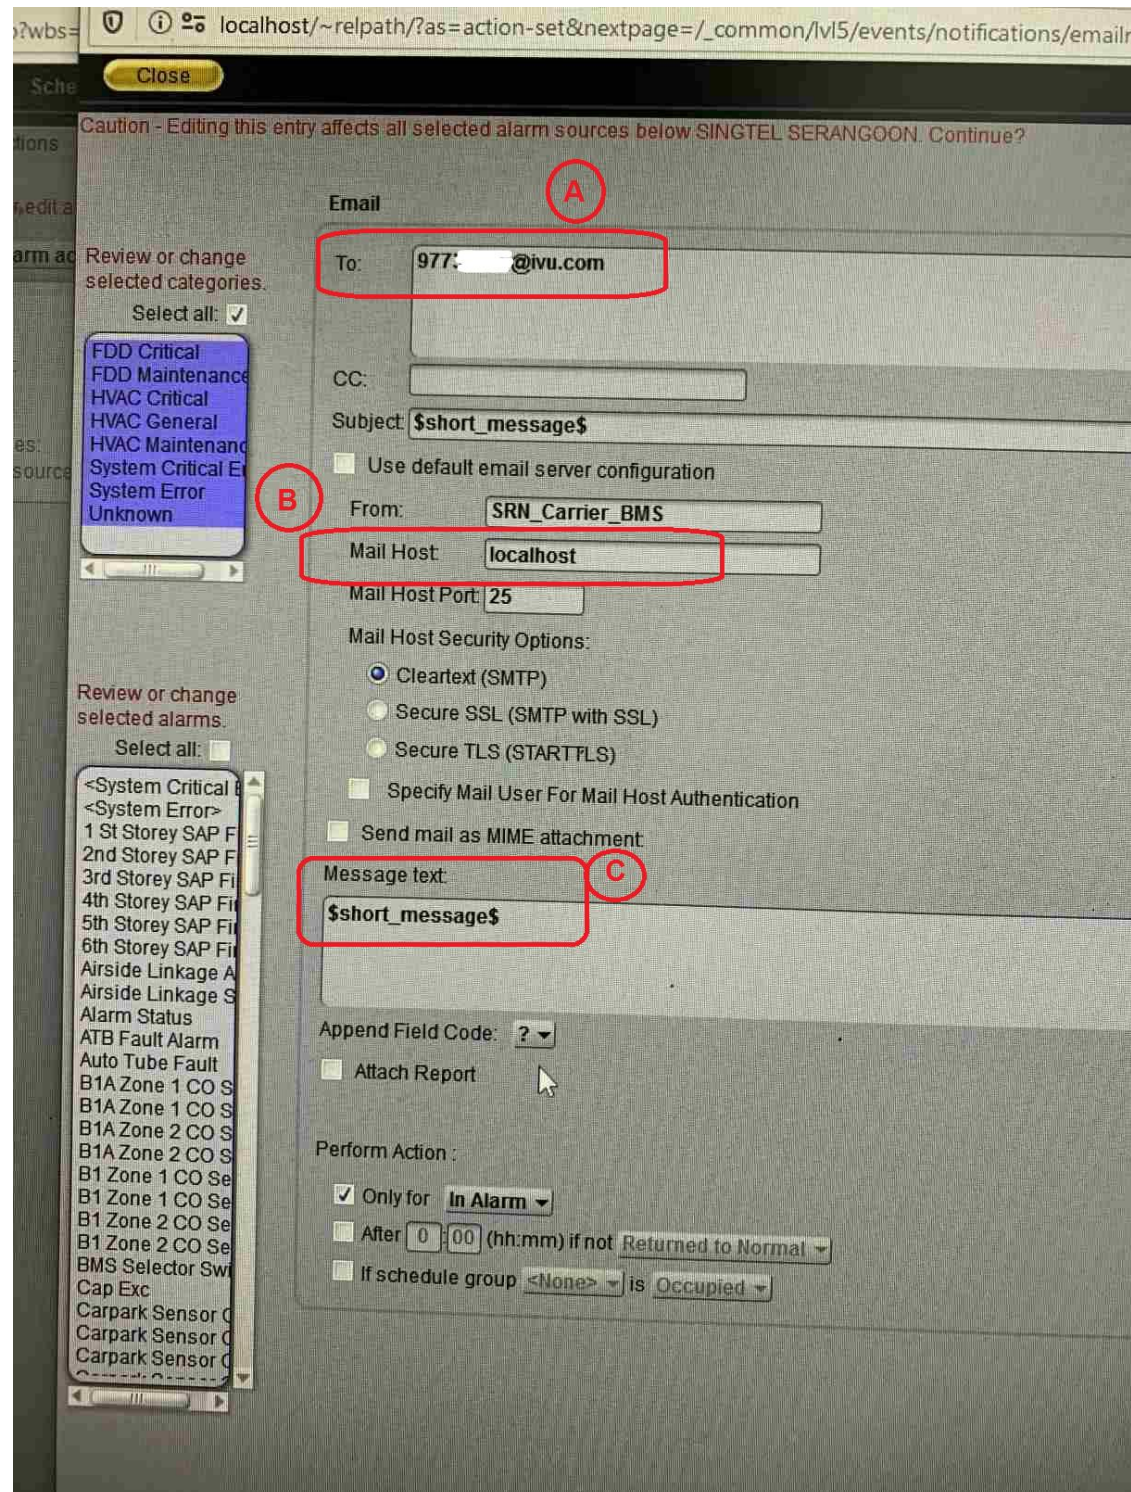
?wbs= localhost/~relpath/?as=action-set&nextpage=/_common/lvl5/events/notifications/emailr

Sche
Close

tions
Caution - Editing this entry affects all selected alarm sources below SINGTEL SERANGOON. Continue?

edit a
A
Email

arm ac
Review or change selected categories.
To: 977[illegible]@ivu.com

Select all: ✓

FDD Critical
FDD Maintenance
HVAC Critical
HVAC General
HVAC Maintenanc
System Critical E
System Error
Unknown

CC:
Subject: $short_message$
Use default email server configuration
es:
source
B
From: SRN_Carrier_BMS
Mail Host: localhost
Mail Host Port: 25
Mail Host Security Options:
Cleartext (SMTP)
Secure SSL (SMTP with SSL)
Secure TLS (STARTTLS)
Specify Mail User For Mail Host Authentication
Send mail as MIME attachment

Review or change selected alarms.
Select all:

<System Critical E
<System Error>
1 St Storey SAP F
2nd Storey SAP F
3rd Storey SAP Fi
4th Storey SAP Fi
5th Storey SAP Fi
6th Storey SAP Fi
Airside Linkage A
Airside Linkage S
Alarm Status
ATB Fault Alarm
Auto Tube Fault
B1A Zone 1 CO S
B1A Zone 1 CO S
B1A Zone 2 CO S
B1A Zone 2 CO S
B1 Zone 1 CO Se
B1 Zone 1 CO Se
B1 Zone 2 CO Se
B1 Zone 2 CO Se
BMS Selector Swi
Cap Exc
Carpark Sensor C
Carpark Sensor C
Carpark Sensor C

C
Message text:
$short_message$

Append Field Code: ?
Attach Report

Perform Action :
✓ Only for In Alarm
After 0 : 00 (hh:mm) if not Returned to Normal
If schedule group <None> is Occupied